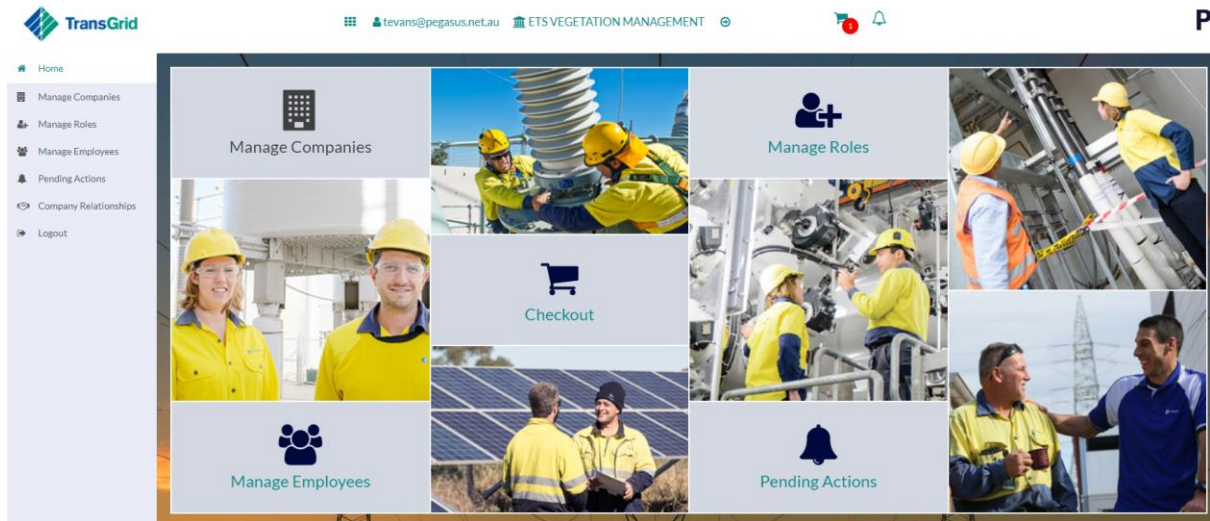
TransGrid

tevans@pegasus.net.au ETS VEGETATION MANAGEMENT

1

P

Home
Manage Companies
Manage Roles
Manage Employees
Pending Actions
Company Relationships
Logout

Manage Companies

Manage Roles

Checkout

Manage Employees

Pending Actions